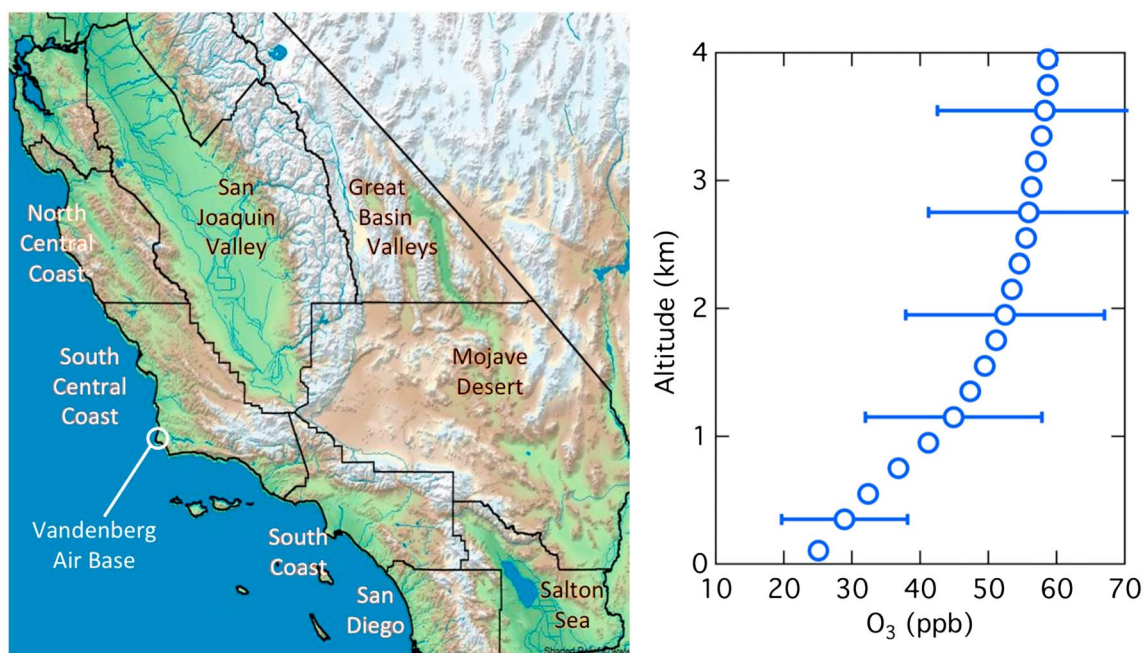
North Central Coast

San Joaquin Valley

Great Basin Valleys

South Central Coast

Mojave Desert

Vandenberg Air Base

South Coast

San Diego

Salton Sea

Shaded Relief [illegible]

4
3
2
1
0
Altitude (km)

10 20 30 40 50 60 70
$O_3$ (ppb)